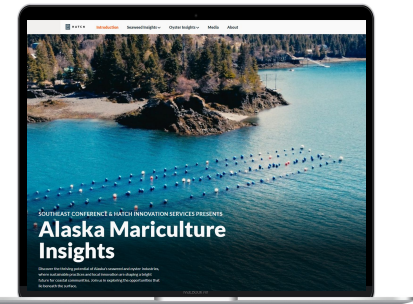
HATCH Introduction Seaweed Insights Oyster Insights Media About

SOUTHEAST CONFERENCE & HATCH INNOVATION SERVICES PRESENTS

Alaska Mariculture Insights

Discover the thriving potential of Alaska's seaweed and oyster industries, where sustainable practices and local innovation are shaping a bright future for coastal communities. Join us in exploring the opportunities that lie beneath the surface.